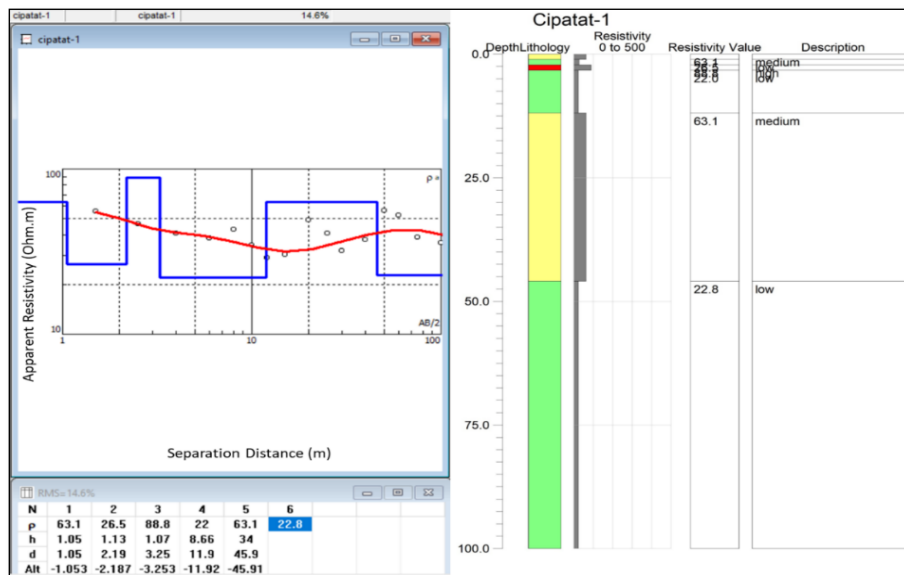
cipatat-1 | cipatat-1 | 14.6%

cipatat-1

100

10

1

10

100

ρ a

AB/2

Apparent Resistivity (Ohm.m)

Separation Distance (m)

RMS=14.6%

| N | 1 | 2 | 3 | 4 | 5 | 6 |
|---|---|---|---|---|---|---|
| ρ | 63.1 | 26.5 | 88.8 | 22 | 63.1 | 22.8 |
| h | 1.05 | 1.13 | 1.07 | 8.66 | 34 | |
| d | 1.05 | 2.19 | 3.25 | 11.9 | 45.9 | |
| Alt | -1.053 | -2.187 | -3.253 | -11.92 | -45.91 | |

Cipatat-1

Depth Lithology | Resistivity 0 to 500 | Resistivity Value | Description

0.0

25.0

50.0

75.0

100.0

63.1 medium
26.5 low
88.8 high
22.0 low

63.1 medium

22.8 low